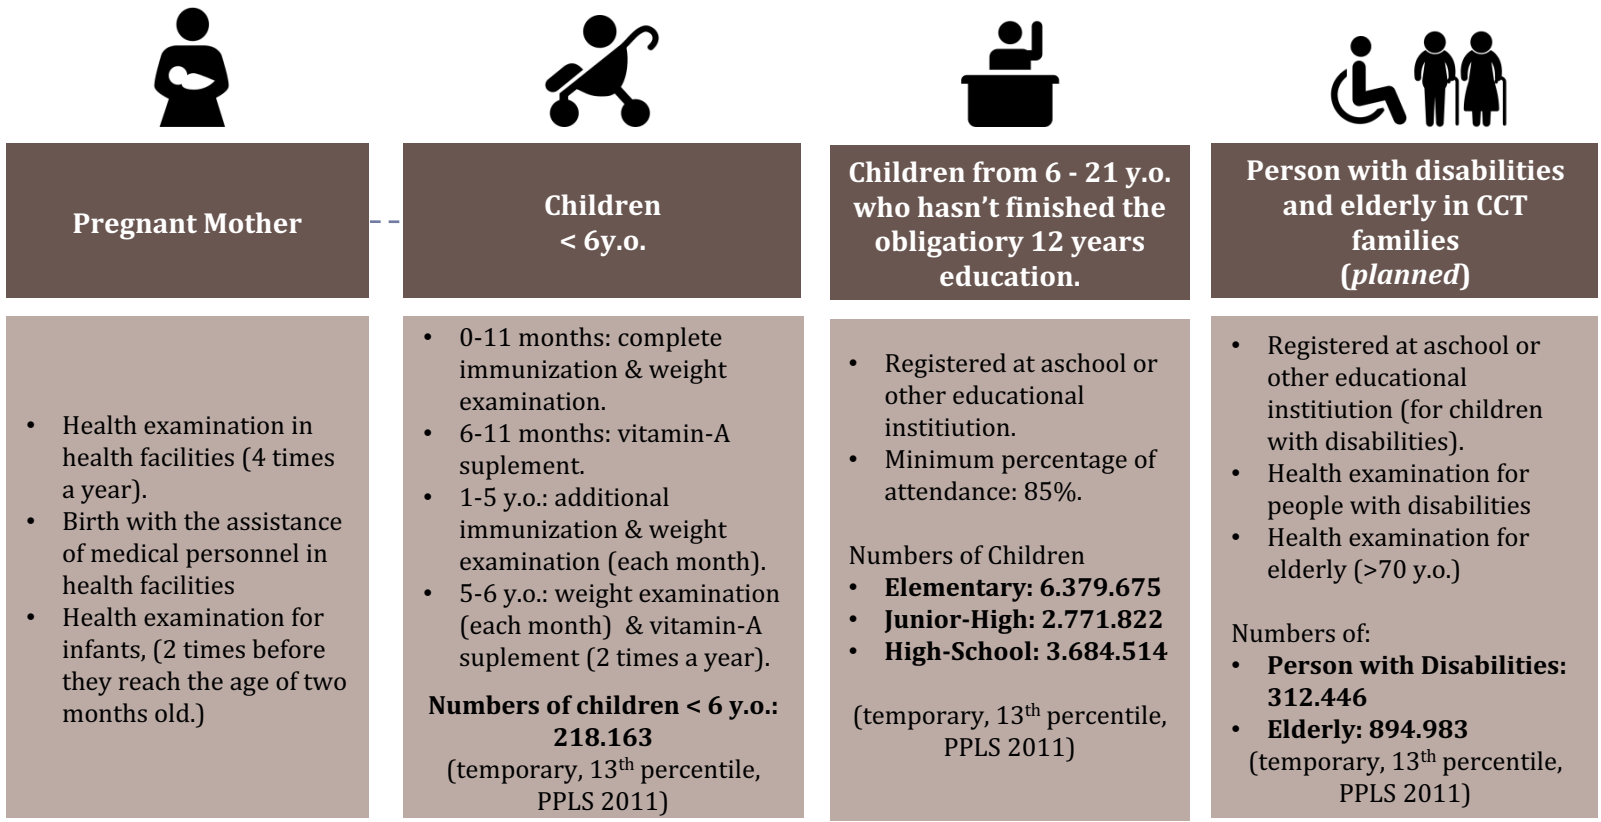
Pregnant Mother

- Health examination in health facilities (4 times a year).
- Birth with the assistance of medical personnel in health facilities
- Health examination for infants, (2 times before they reach the age of two months old.)

Children < 6y.o.

- 0-11 months: complete immunization & weight examination.
- 6-11 months: vitamin-A suplement.
- 1-5 y.o.: additional immunization & weight examination (each month).
- 5-6 y.o.: weight examination (each month) & vitamin-A suplement (2 times a year).

**Numbers of children < 6 y.o.: 218.163**
(temporary, 13$^{th}$ percentile, PPLS 2011)

Children from 6 - 21 y.o. who hasn't finished the obligatiory 12 years education.

- Registered at aschool or other educational institiution.
- Minimum percentage of attendance: 85%.

Numbers of Children
- **Elementary: 6.379.675**
- **Junior-High: 2.771.822**
- **High-School: 3.684.514**

(temporary, 13$^{th}$ percentile, PPLS 2011)

Person with disabilities and elderly in CCT families (*planned*)

- Registered at aschool or other educational institiution (for children with disabilities).
- Health examination for people with disabilities
- Health examination for elderly (>70 y.o.)

Numbers of:
- **Person with Disabilities: 312.446**
- **Elderly: 894.983**

(temporary, 13$^{th}$ percentile, PPLS 2011)